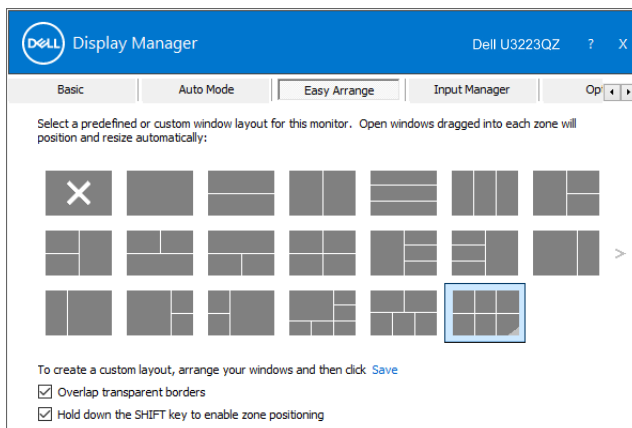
DELL Display Manager

Dell U3223QZ ? X

Basic

Auto Mode

Easy Arrange

Input Manager

Op

Select a predefined or custom window layout for this monitor. Open windows dragged into each zone will position and resize automatically:

>

To create a custom layout, arrange your windows and then click Save

Overlap transparent borders

Hold down the SHIFT key to enable zone positioning